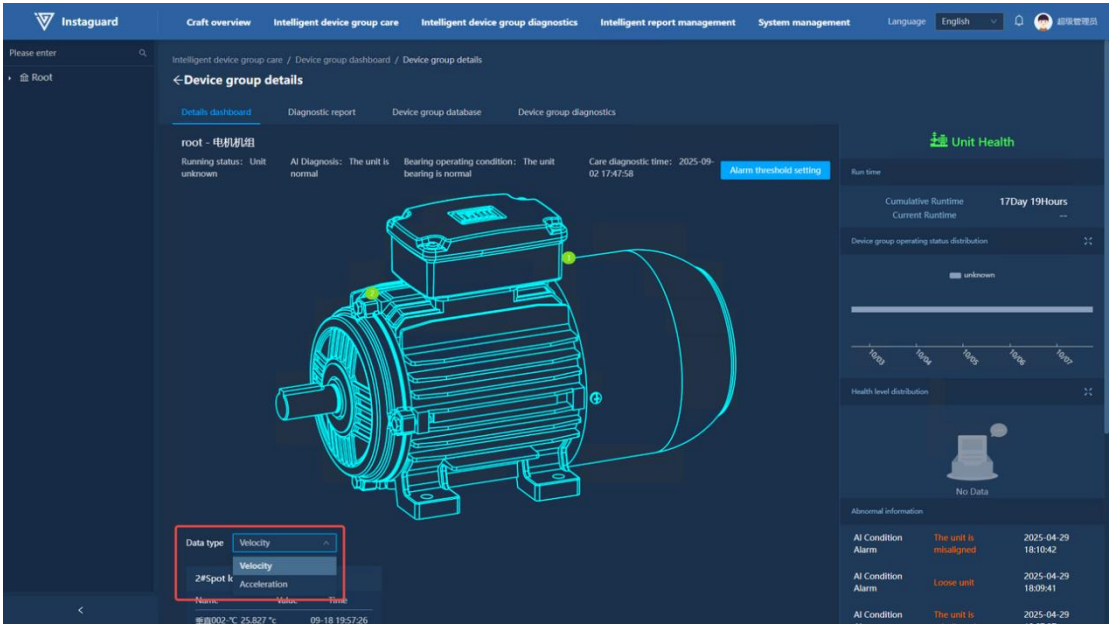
Instaguard

Craft overview Intelligent device group care Intelligent device group diagnostics Intelligent report management System management Language English 超级管理员

Please enter

Root

Intelligent device group care / Device group dashboard / Device group details

←Device group details

Details dashboard Diagnostic report Device group database Device group diagnostics

root - 电机机组

Running status: Unit unknown

AI Diagnosis: The unit is normal

Bearing operating condition: The unit bearing is normal

Care diagnostic time: 2025-09-02 17:47:58

Alarm threshold setting

1

2

Data type Velocity

Velocity

Acceleration

2#Spot l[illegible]

Name Value Time

垂直002-℃ 25.827 ℃ 09-18 19:57:26

<

Unit Health

Run time

Cumulative Runtime 17Day 19Hours

Current Runtime --

Device group operating status distribution

unknown

10/03 10/04 10/05 10/06 10/07

Health level distribution

No Data

Abnormal information

AI Condition Alarm The unit is misaligned 2025-04-29 18:10:42

AI Condition Alarm Loose unit 2025-04-29 18:09:41

AI Condition The unit is 2025-04-29